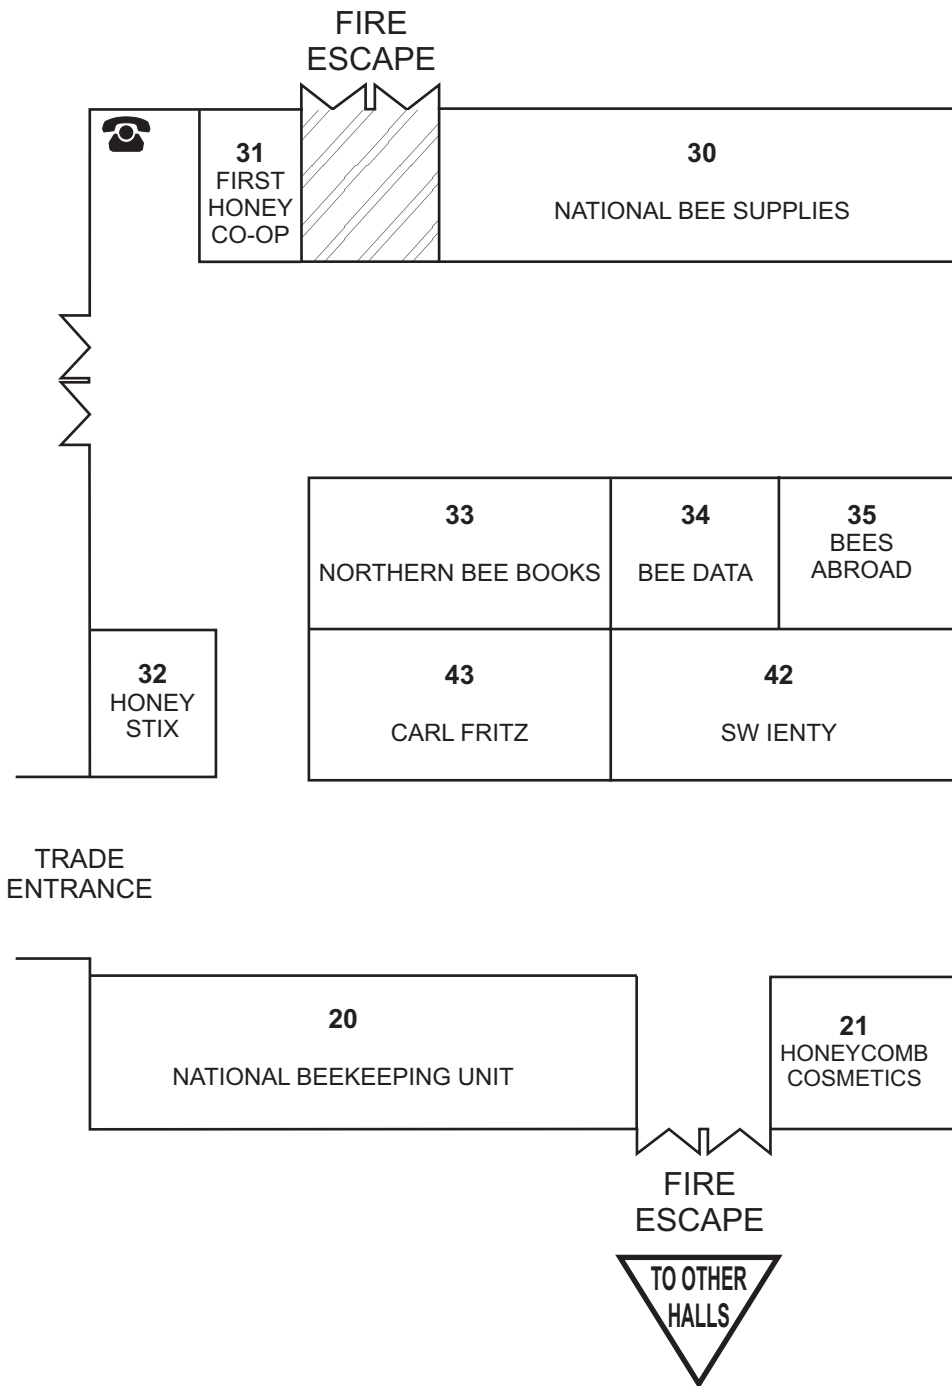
FIRE ESCAPE

31
FIRST HONEY CO-OP

30
NATIONAL BEE SUPPLIES

33
NORTHERN BEE BOOKS

34
BEE DATA

35
BEES ABROAD

32
HONEY STIX

43
CARL FRITZ

42
SW IENTY

TRADE ENTRANCE

20
NATIONAL BEEKEEPING UNIT

21
HONEYCOMB COSMETICS

FIRE ESCAPE

TO OTHER HALLS